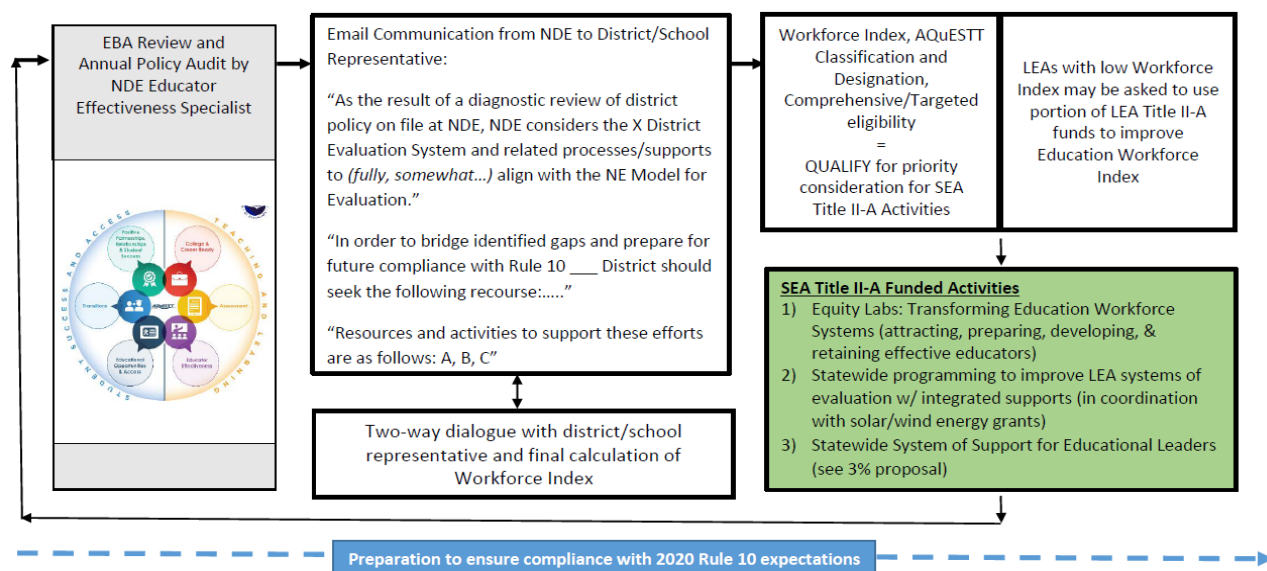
EBA Review and Annual Policy Audit by NDE Educator Effectiveness Specialist

STUDENT SUCCESS AND ACCESS

TEACHING AND LEARNING

Positive Partnerships, Relationships & Student Success

College & Career Ready

Transitions

AQuESTT

Assessment

Educational Opportunities & Access

Educator Effectiveness

Email Communication from NDE to District/School Representative:

“As the result of a diagnostic review of district policy on file at NDE, NDE considers the X District Evaluation System and related processes/supports to (fully, somewhat…) align with the NE Model for Evaluation.”

“In order to bridge identified gaps and prepare for future compliance with Rule 10 ___ District should seek the following recourse:…..”

“Resources and activities to support these efforts are as follows: A, B, C”

Two-way dialogue with district/school representative and final calculation of Workforce Index

Workforce Index, AQuESTT Classification and Designation, Comprehensive/Targeted eligibility = QUALIFY for priority consideration for SEA Title II-A Activities

LEAs with low Workforce Index may be asked to use portion of LEA Title II-A funds to improve Education Workforce Index

SEA Title II-A Funded Activities
1) Equity Labs: Transforming Education Workforce Systems (attracting, preparing, developing, & retaining effective educators)
2) Statewide programming to improve LEA systems of evaluation w/ integrated supports (in coordination with solar/wind energy grants)
3) Statewide System of Support for Educational Leaders (see 3% proposal)

Preparation to ensure compliance with 2020 Rule 10 expectations